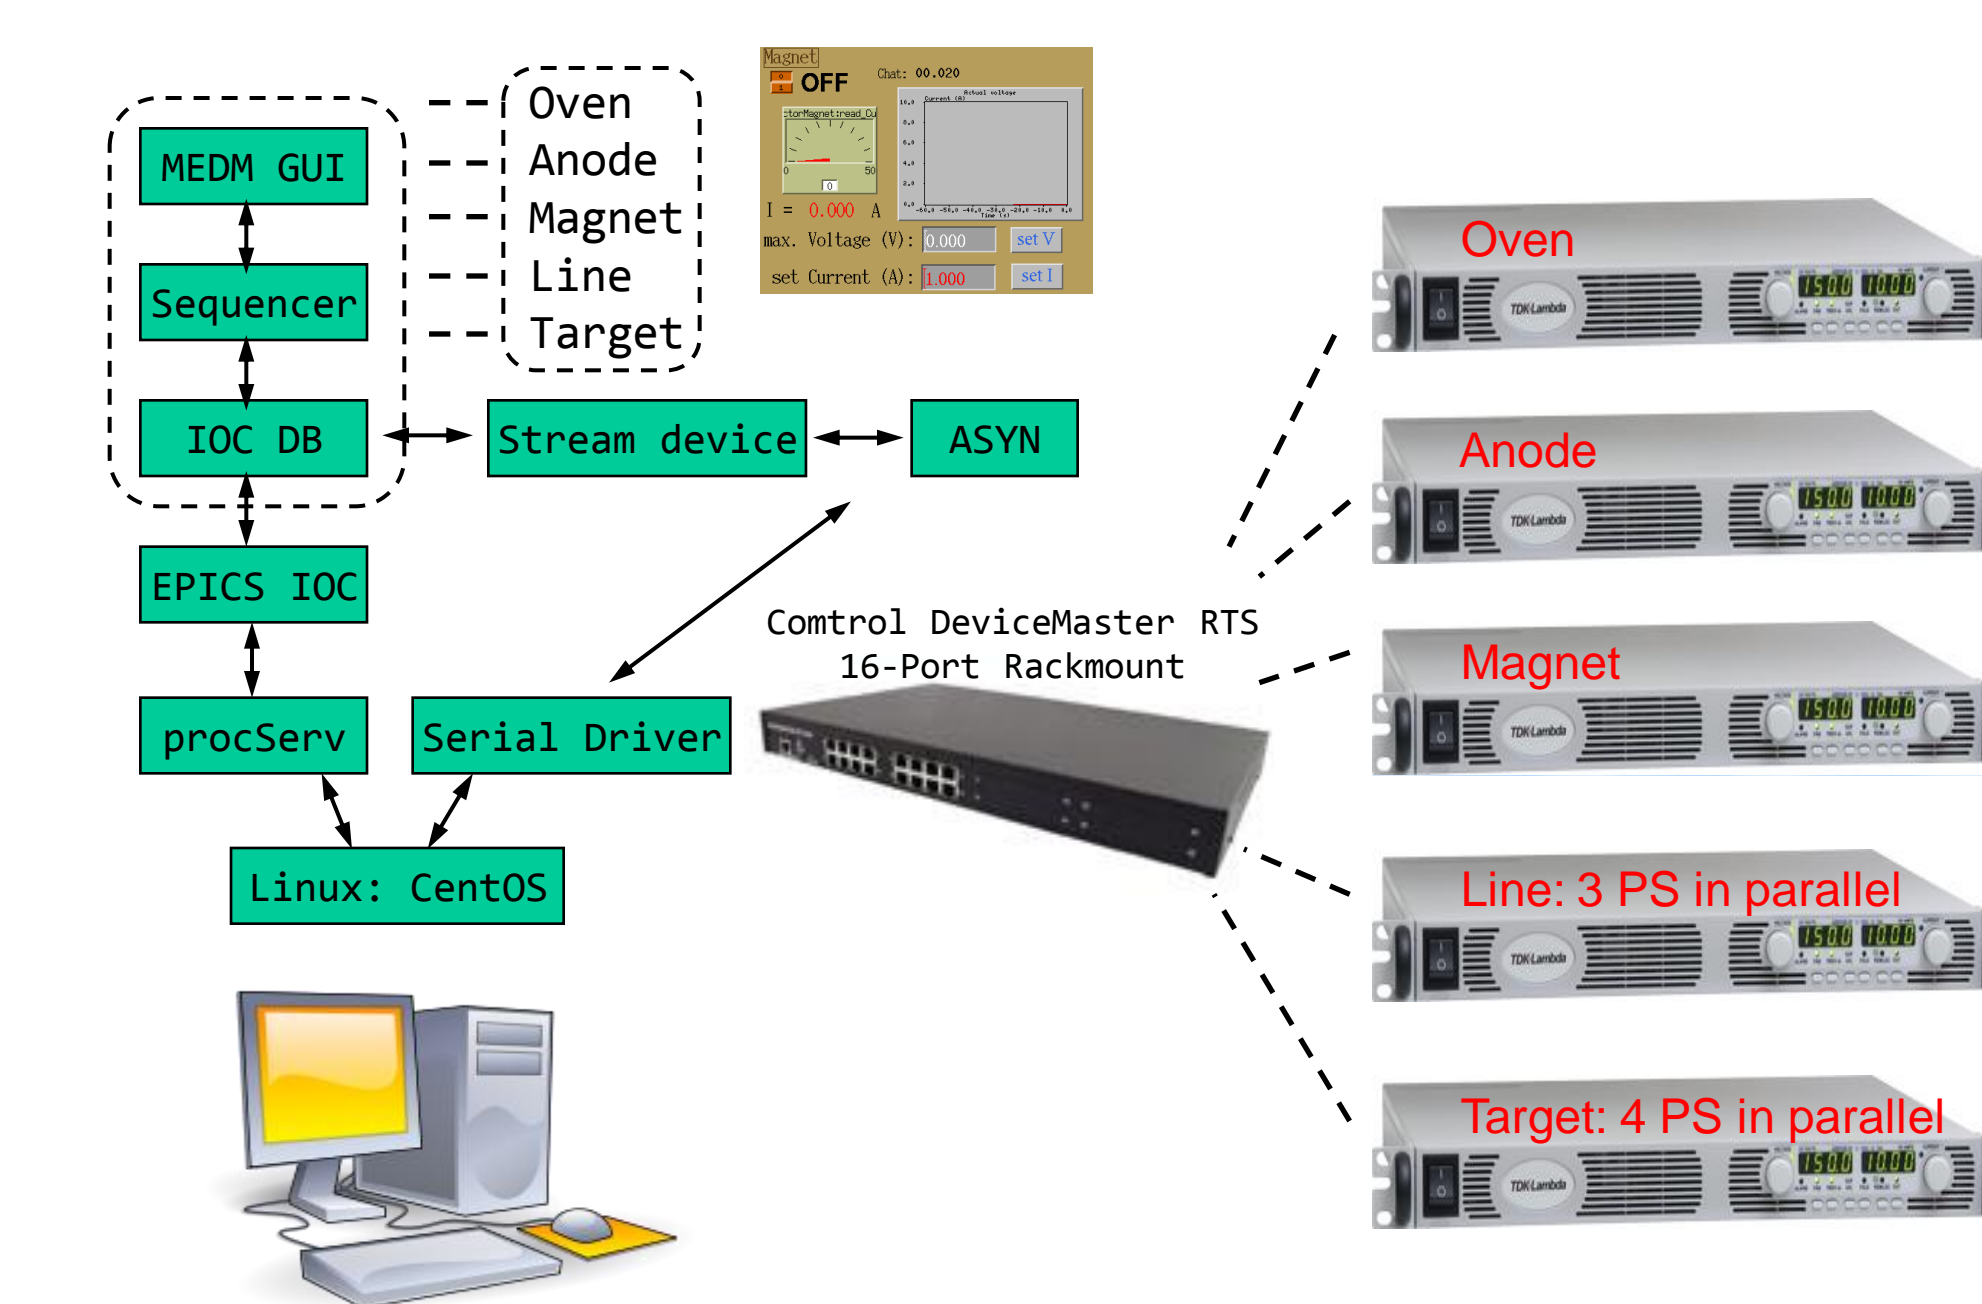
MEDM GUI

Sequencer

IOC DB

EPICS IOC

procServ

Serial Driver

Linux: CentOS

Oven
Anode
Magnet
Line
Target

Magnet
OFF
Chat: 00.020
torMagnet:read_Cu
0 50
0
Actual voltage
Current (A)
I = 0.000 A
max. Voltage (V): 0.000 set V
set Current (A): 1.000 set I

Stream device

ASYN

Comtrol DeviceMaster RTS
16-Port Rackmount

Oven
TDK Lambda
15.00 10.00

Anode
TDK Lambda
15.00 10.00

Magnet
TDK Lambda
15.00 10.00

Line: 3 PS in parallel
TDK Lambda
15.00 10.00

Target: 4 PS in parallel
TDK Lambda
15.00 10.00